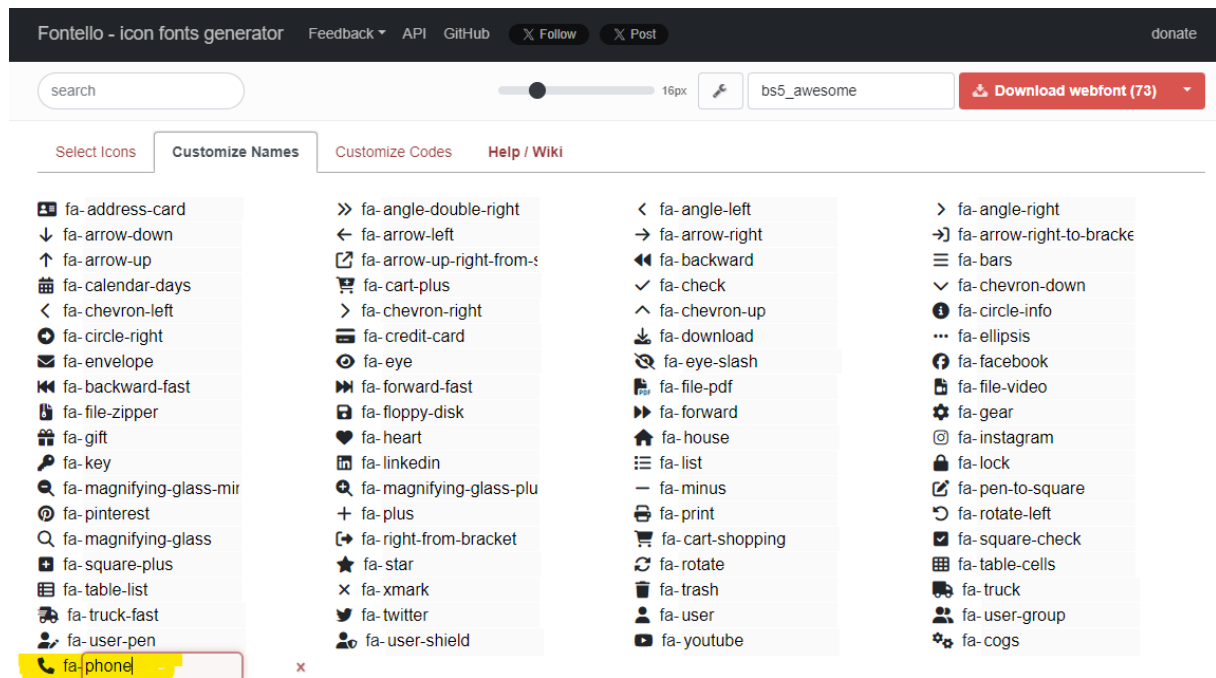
Fontello - icon fonts generator Feedback API GitHub Follow Post donate

search

16px

bs5_awesome

Download webfont (73)

Select Icons Customize Names Customize Codes Help / Wiki

fa-address-card
fa-arrow-down
fa-arrow-up
fa-calendar-days
fa-chevron-left
fa-circle-right
fa-envelope
fa-backward-fast
fa-file-zipper
fa-gift
fa-key
fa-magnifying-glass-mir
fa-pinterest
fa-magnifying-glass
fa-square-plus
fa-table-list
fa-truck-fast
fa-user-pen
fa-phone

fa-angle-double-right
fa-arrow-left
fa-arrow-up-right-from-s
fa-cart-plus
fa-chevron-right
fa-credit-card
fa-eye
fa-forward-fast
fa-floppy-disk
fa-heart
fa-linkedin
fa-magnifying-glass-plu
fa-plus
fa-right-from-bracket
fa-star
fa-xmark
fa-twitter
fa-user-shield

fa-angle-left
fa-arrow-right
fa-backward
fa-check
fa-chevron-up
fa-download
fa-eye-slash
fa-file-pdf
fa-forward
fa-house
fa-list
fa-minus
fa-print
fa-cart-shopping
fa-rotate
fa-trash
fa-user
fa-youtube

fa-angle-right
fa-arrow-right-to-bracke
fa-bars
fa-chevron-down
fa-circle-info
fa-ellipsis
fa-facebook
fa-file-video
fa-gear
fa-instagram
fa-lock
fa-pen-to-square
fa-rotate-left
fa-square-check
fa-table-cells
fa-truck
fa-user-group
fa-cogs

×